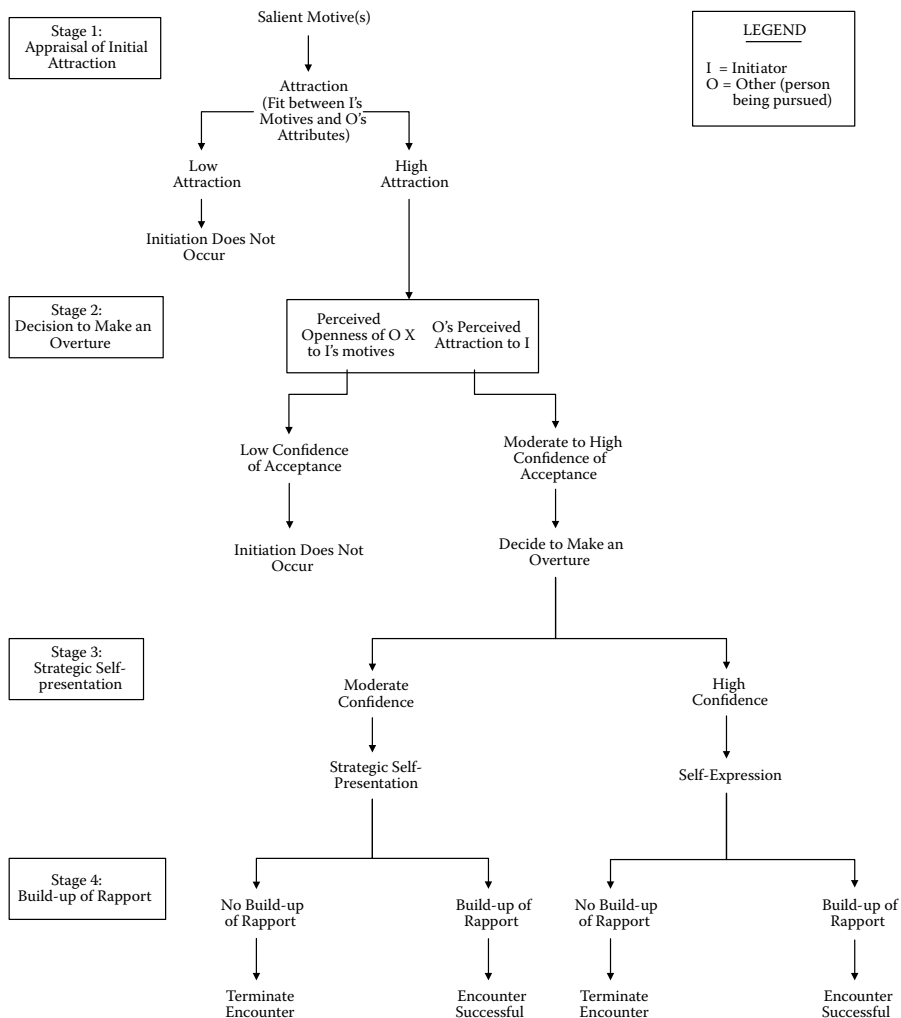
Stage 1: Appraisal of Initial Attraction

Salient Motive(s)

LEGEND

I = Initiator
O = Other (person being pursued)

Attraction (Fit between I's Motives and O's Attributes)

Low Attraction

High Attraction

Initiation Does Not Occur

Stage 2: Decision to Make an Overture

Perceived Openness of O X to I's motives

O's Perceived Attraction to I

Low Confidence of Acceptance

Moderate to High Confidence of Acceptance

Initiation Does Not Occur

Decide to Make an Overture

Stage 3: Strategic Self-presentation

Moderate Confidence

High Confidence

Strategic Self-Presentation

Self-Expression

Stage 4: Build-up of Rapport

No Build-up of Rapport

Build-up of Rapport

No Build-up of Rapport

Build-up of Rapport

Terminate Encounter

Encounter Successful

Terminate Encounter

Encounter Successful